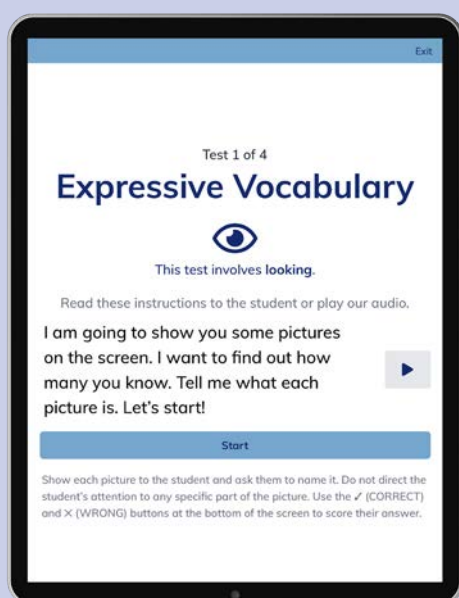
Exit

Test 1 of 4

Expressive Vocabulary

This test involves looking.

Read these instructions to the student or play our audio.

I am going to show you some pictures on the screen. I want to find out how many you know. Tell me what each picture is. Let's start!

Start

Show each picture to the student and ask them to name it. Do not direct the student's attention to any specific part of the picture. Use the ✓ (CORRECT) and × (WRONG) buttons at the bottom of the screen to score their answer.